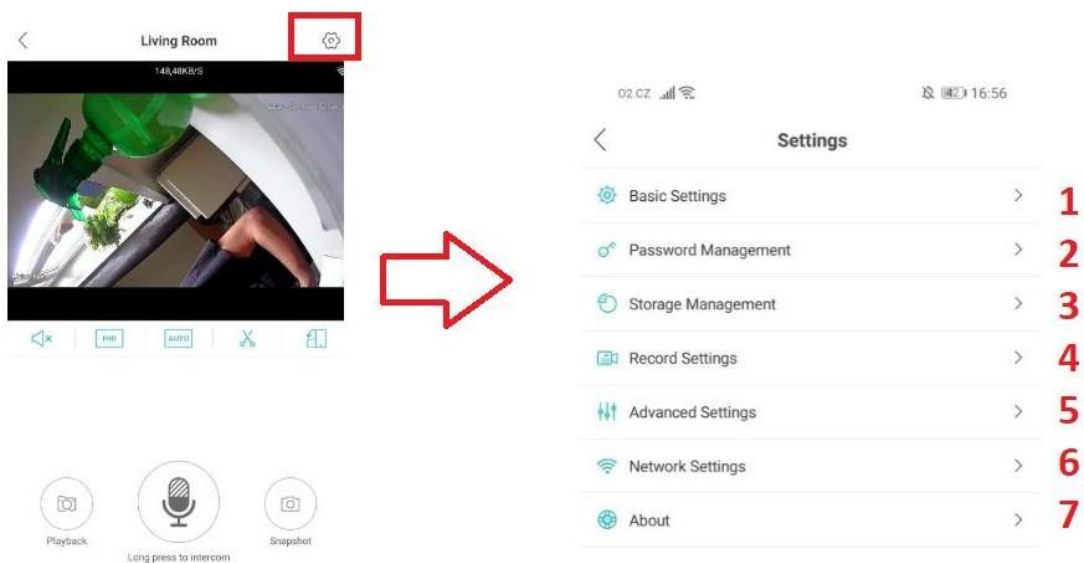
Living Room

148,48KB/S

FHD

AUTO

Playback

Long press to intercom

Snapshot

O2.CZ

42

16:56

Settings

Basic Settings

1

Password Management

2

Storage Management

3

Record Settings

4

Advanced Settings

5

Network Settings

6

About

7